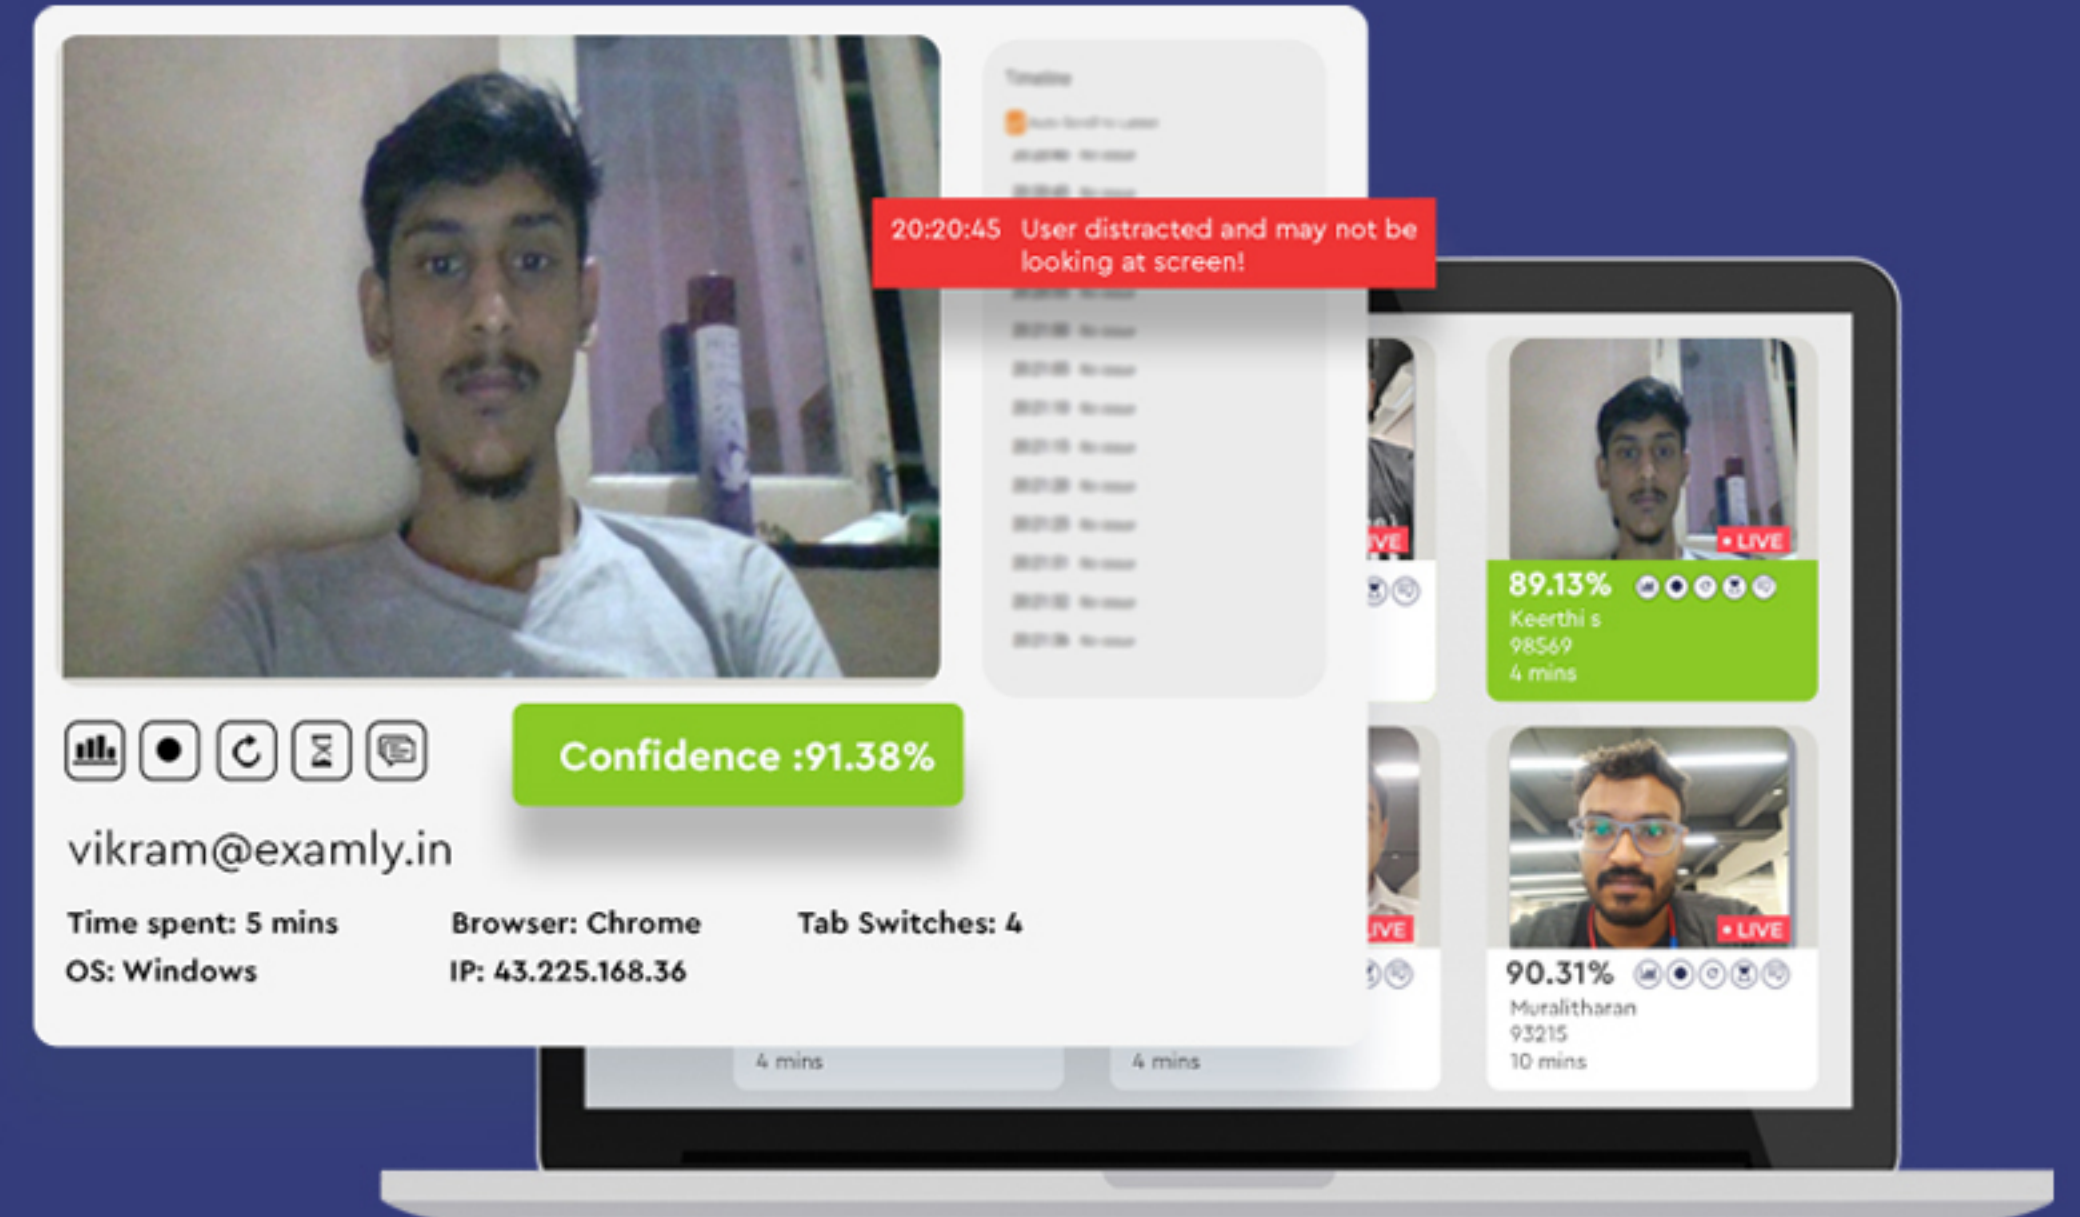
Timeline

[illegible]

20:20:45 User distracted and may not be looking at screen!

Confidence :91.38%

vikram@examly.in

Time spent: 5 mins
OS: Windows

Browser: Chrome
IP: 43.225.168.36

Tab Switches: 4

LIVE

89.13%
Keerthi s
98569
4 mins

LIVE

LIVE

90.31%
Muralitharan
93215
10 mins

LIVE

4 mins

4 mins